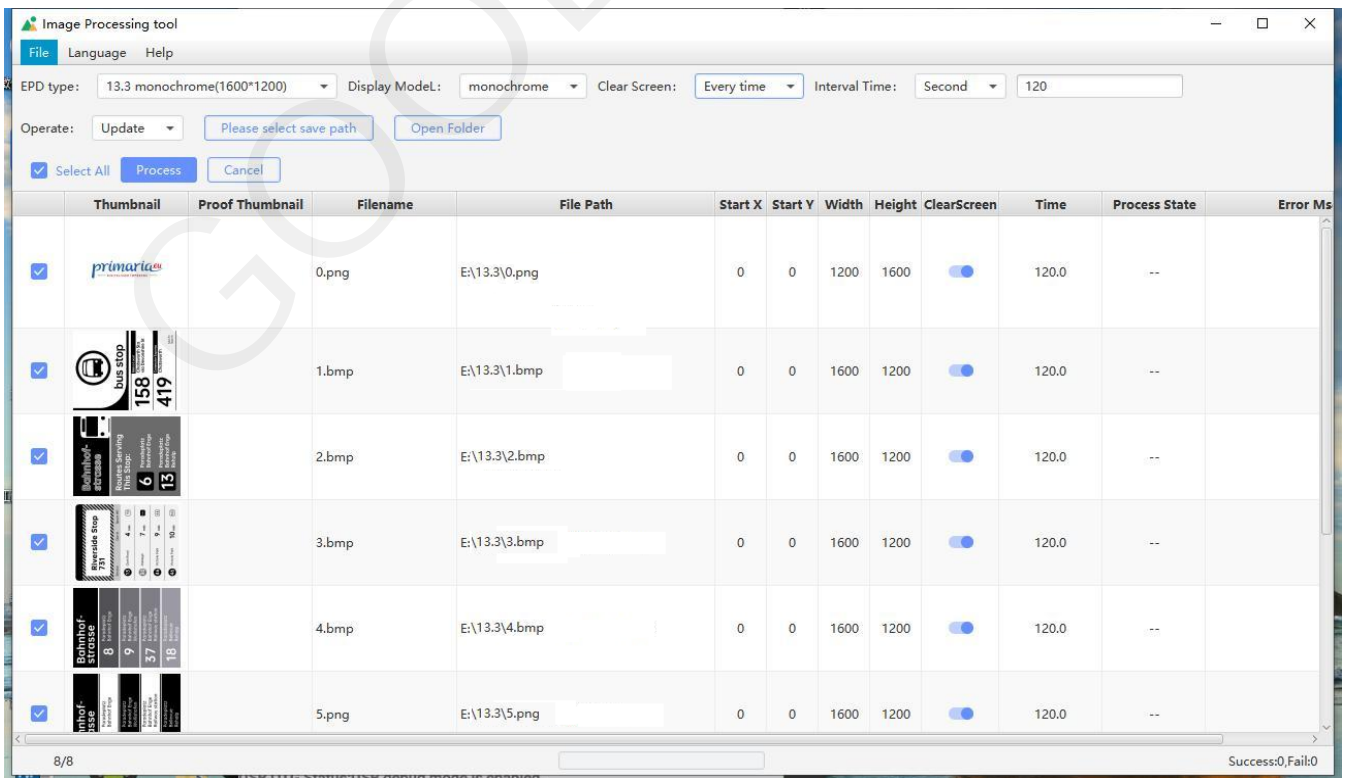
Image Processing tool

File Language Help

EPD type: 13.3 monochrome(1600*1200) Display ModeL: monochrome Clear Screen: Every time Interval Time: Second 120

Operate: Update Please select save path Open Folder

Select All Process Cancel

| | Thumbnail | Proof Thumbnail | Filename | File Path | Start X | Start Y | Width | Height | ClearScreen | Time | Process State | Error Ms |
|---|---|---|---|---|---|---|---|---|---|---|---|---|
| | primaria | | 0.png | E:\13.3\0.png | 0 | 0 | 1200 | 1600 | | 120.0 | -- | |
| | bus stop 158 419 | | 1.bmp | E:\13.3\1.bmp | 0 | 0 | 1600 | 1200 | | 120.0 | -- | |
| | Bahnhof-strasse Routes Serving This Stop: 6 13 | | 2.bmp | E:\13.3\2.bmp | 0 | 0 | 1600 | 1200 | | 120.0 | -- | |
| | Riverside Stop 731 | | 3.bmp | E:\13.3\3.bmp | 0 | 0 | 1600 | 1200 | | 120.0 | -- | |
| | Bahnhof-strasse 8 9 37 18 | | 4.bmp | E:\13.3\4.bmp | 0 | 0 | 1600 | 1200 | | 120.0 | -- | |
| | hnhof-asse | | 5.png | E:\13.3\5.png | 0 | 0 | 1600 | 1200 | | 120.0 | -- | |

8/8

Success:0,Fail:0